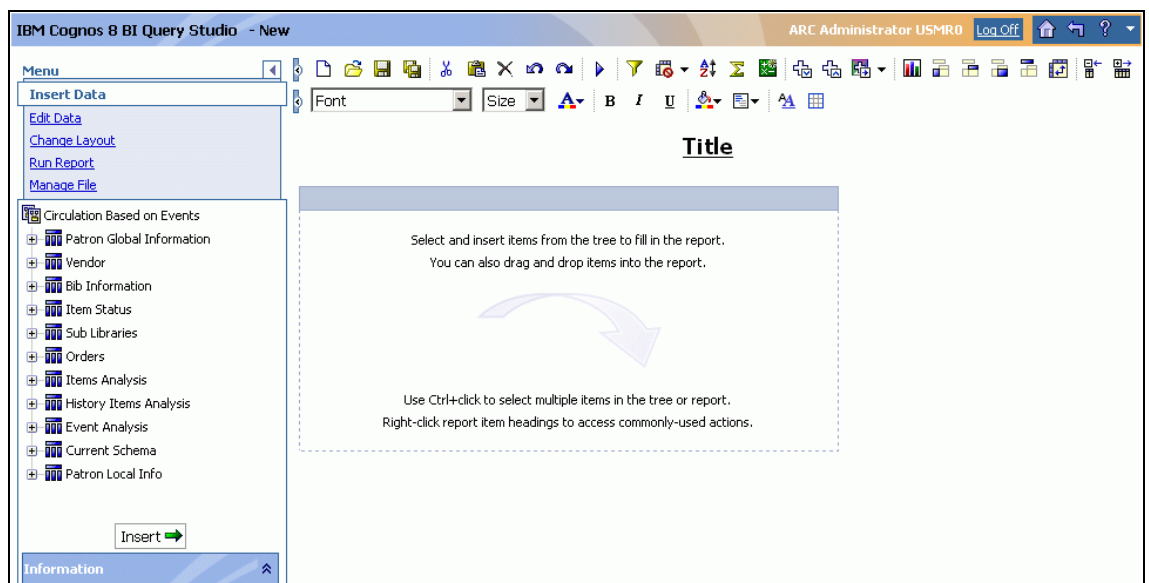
IBM Cognos 8 BI Query Studio - New

ARC Administrator USMR0 Log Off

Menu

Insert Data
Edit Data
Change Layout
Run Report
Manage File

Font
Size
B I U

Title

Circulation Based on Events
Patron Global Information
Vendor
Bib Information
Item Status
Sub Libraries
Orders
Items Analysis
History Items Analysis
Event Analysis
Current Schema
Patron Local Info

Select and insert items from the tree to fill in the report.
You can also drag and drop items into the report.

Use Ctrl+click to select multiple items in the tree or report.
Right-click report item headings to access commonly-used actions.

Insert

Information